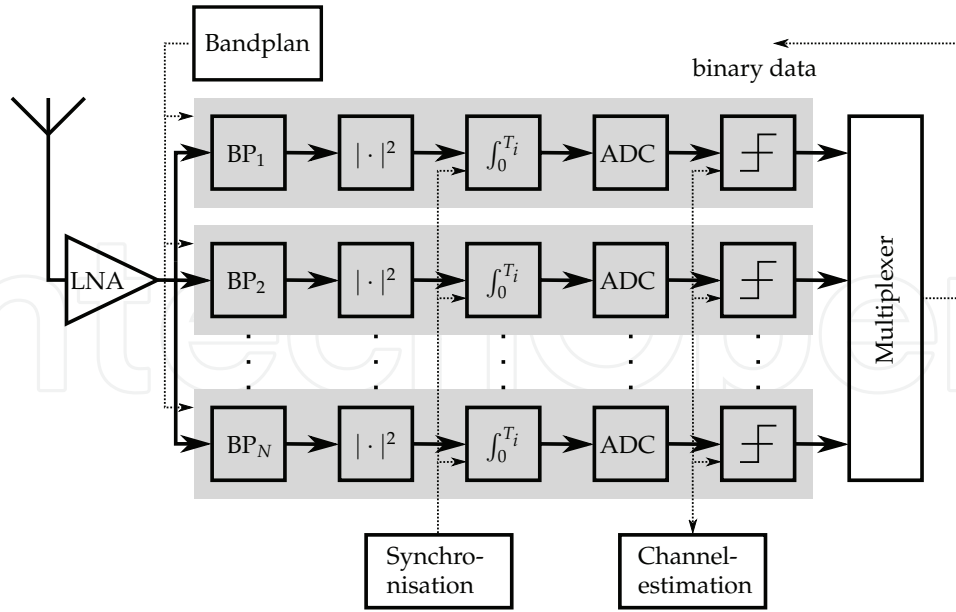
Bandplan

binary data

LNA

$BP_1$

$|\cdot|^2$

$\int_0^{T_i}$

ADC

$BP_2$

$|\cdot|^2$

$\int_0^{T_i}$

ADC

$BP_N$

$|\cdot|^2$

$\int_0^{T_i}$

ADC

Multiplexer

Synchronisation

Channelestimation